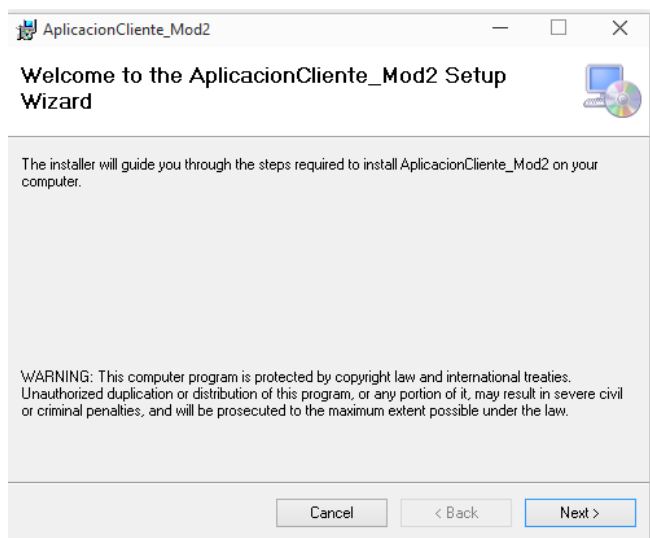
AplicacionCliente_Mod2

Welcome to the AplicacionCliente_Mod2 Setup Wizard

The installer will guide you through the steps required to install AplicacionCliente_Mod2 on your computer.

WARNING: This computer program is protected by copyright law and international treaties. Unauthorized duplication or distribution of this program, or any portion of it, may result in severe civil or criminal penalties, and will be prosecuted to the maximum extent possible under the law.

Cancel
< Back
Next >